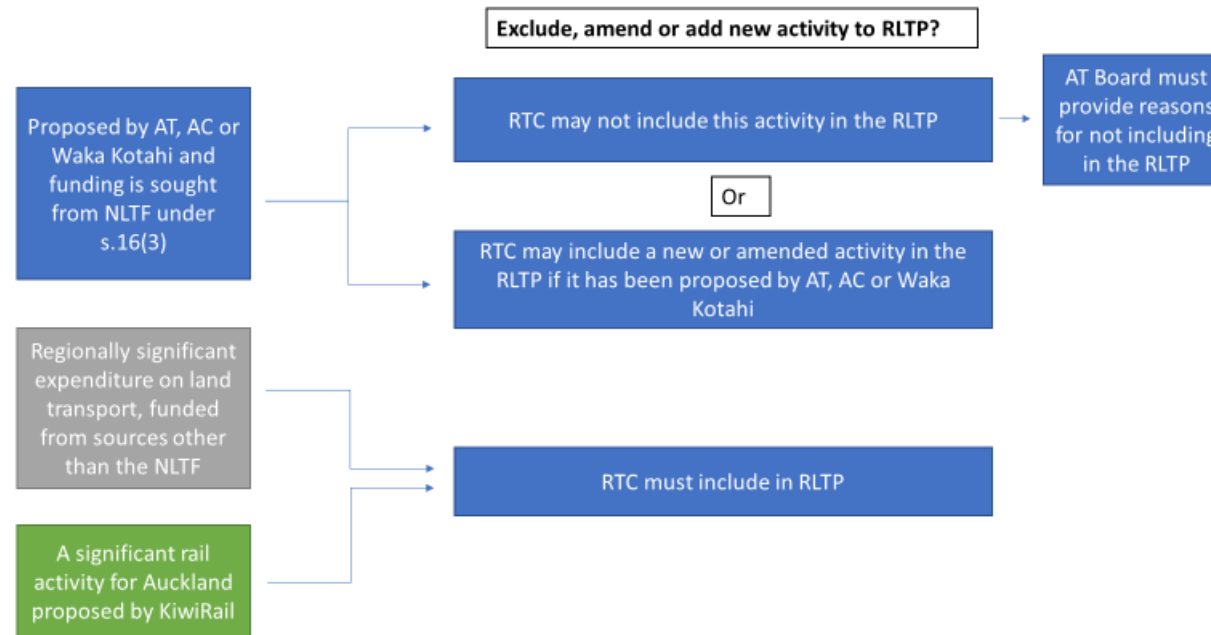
Exclude, amend or add new activity to RLTP?

Proposed by AT, AC or Waka Kotahi and funding is sought from NLTF under s.16(3)

RTC may not include this activity in the RLTP

AT Board must provide reasons for not including in the RLTP

Or

RTC may include a new or amended activity in the RLTP if it has been proposed by AT, AC or Waka Kotahi

Regionally significant expenditure on land transport, funded from sources other than the NLTF

RTC must include in RLTP

A significant rail activity for Auckland proposed by KiwiRail